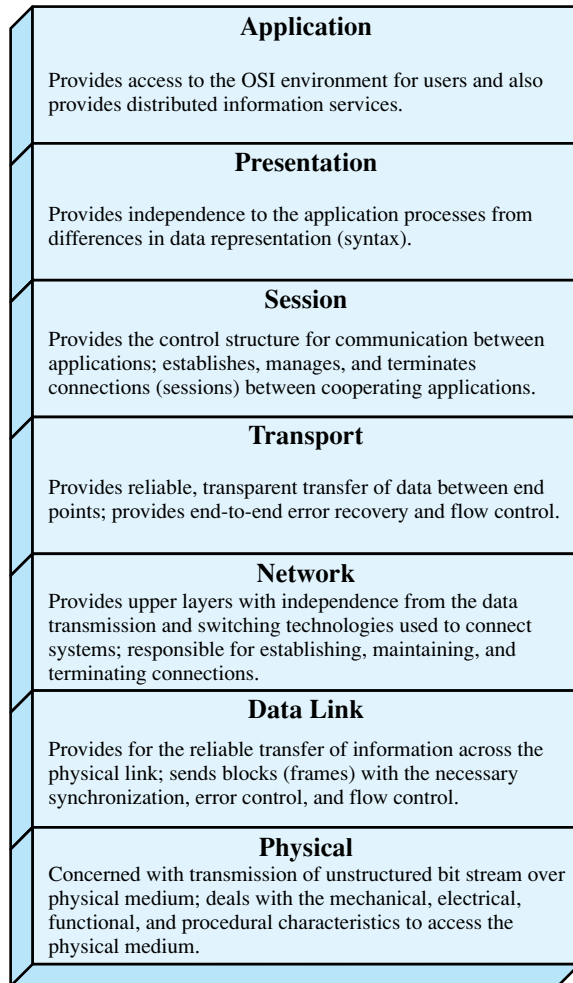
Application

Provides access to the OSI environment for users and also provides distributed information services.

Presentation

Provides independence to the application processes from differences in data representation (syntax).

Session

Provides the control structure for communication between applications; establishes, manages, and terminates connections (sessions) between cooperating applications.

Transport

Provides reliable, transparent transfer of data between end points; provides end-to-end error recovery and flow control.

Network

Provides upper layers with independence from the data transmission and switching technologies used to connect systems; responsible for establishing, maintaining, and terminating connections.

Data Link

Provides for the reliable transfer of information across the physical link; sends blocks (frames) with the necessary synchronization, error control, and flow control.

Physical

Concerned with transmission of unstructured bit stream over physical medium; deals with the mechanical, electrical, functional, and procedural characteristics to access the physical medium.